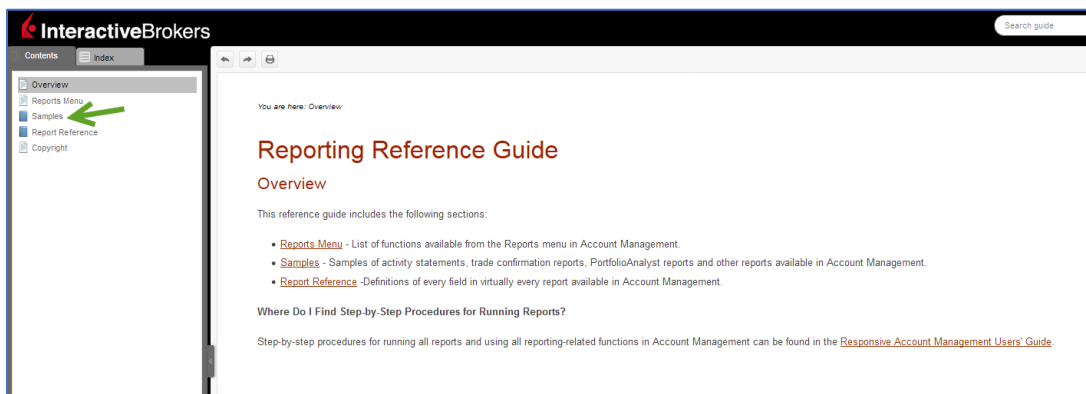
InteractiveBrokers

Search guide

Contents | Index

Overview
Reports Menu
Samples
Report Reference
Copyright

You are here: Overview

Reporting Reference Guide

Overview

This reference guide includes the following sections:

- Reports Menu - List of functions available from the Reports menu in Account Management.
- Samples - Samples of activity statements, trade confirmation reports, PortfolioAnalyst reports and other reports available in Account Management.
- Report Reference -Definitions of every field in virtually every report available in Account Management.

Where Do I Find Step-by-Step Procedures for Running Reports?

Step-by-step procedures for running all reports and using all reporting-related functions in Account Management can be found in the Responsive Account Management Users' Guide.